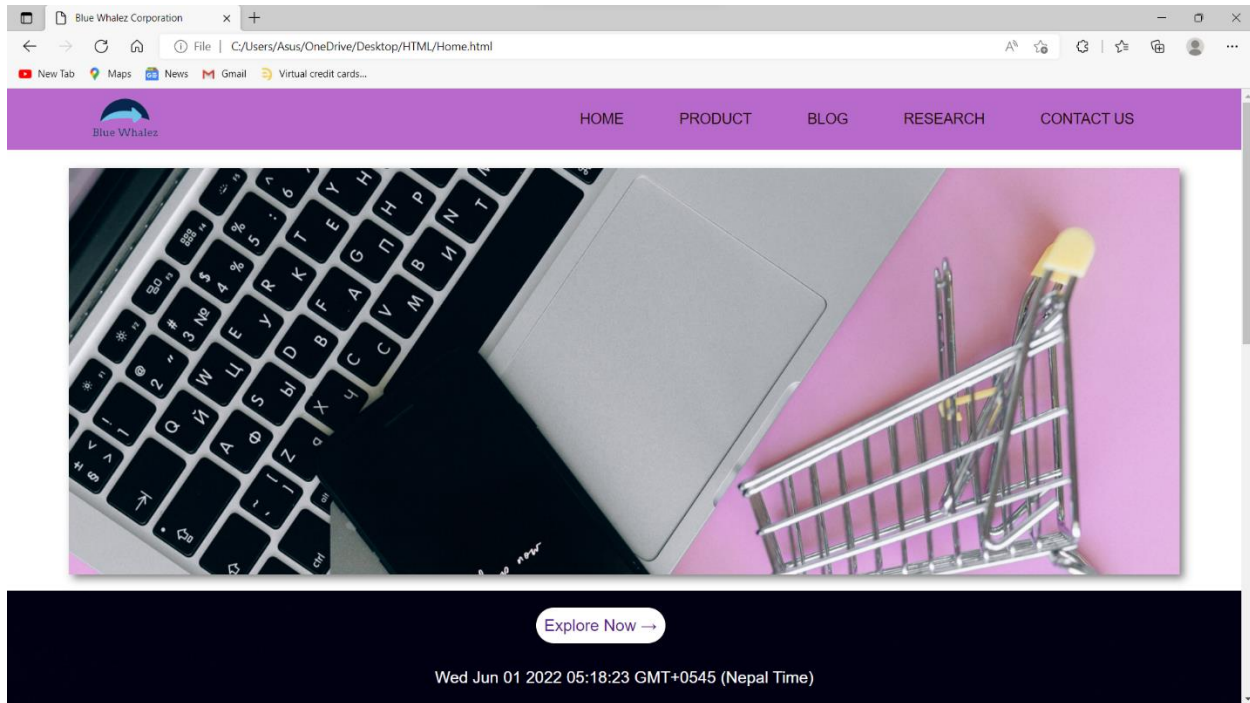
Blue Whalez Corporation

File | C:/Users/Asus/OneDrive/Desktop/HTML/Home.html

New Tab Maps News Gmail Virtual credit cards...

Blue Whalez

HOME PRODUCT BLOG RESEARCH CONTACT US

Explore Now →

Wed Jun 01 2022 05:18:23 GMT+0545 (Nepal Time)